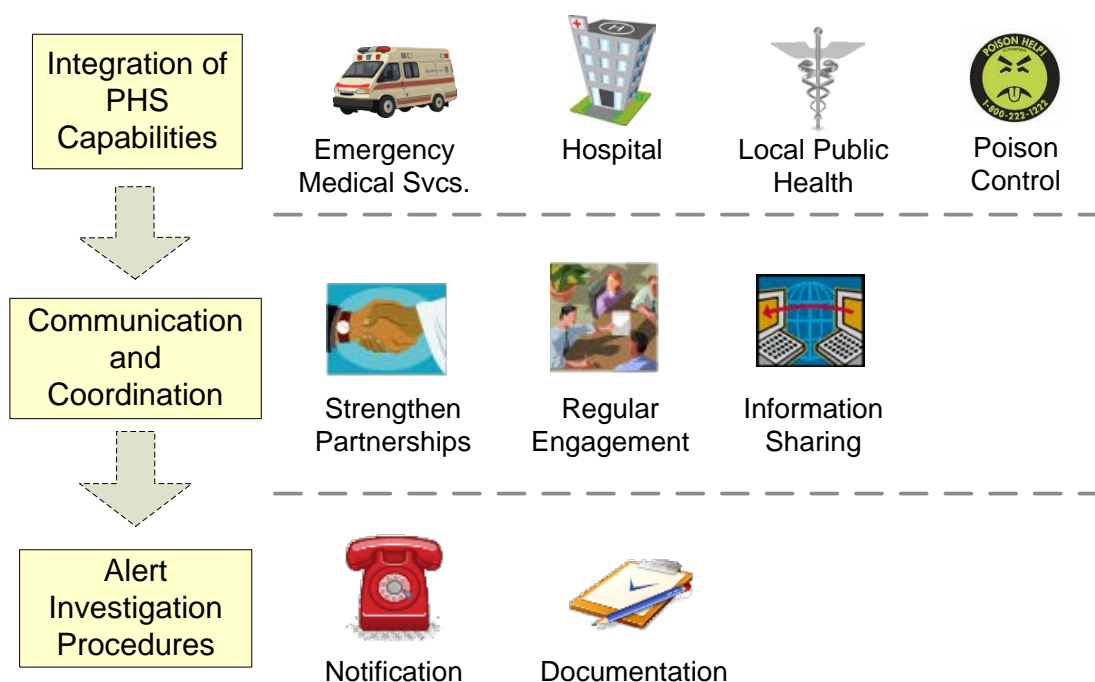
Integration of PHS Capabilities

Emergency Medical Svcs.

Hospital

Local Public Health

POISON HELP! 1-800-222-1222

Poison Control

Communication and Coordination

Strengthen Partnerships

Regular Engagement

Information Sharing

Alert Investigation Procedures

Notification

Documentation